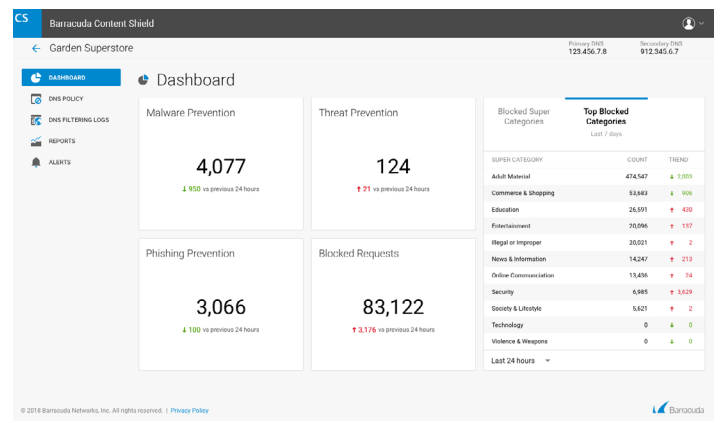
CS Barracuda Content Shield

← Garden Superstore

Primary DNS 123.456.7.8

Secondary DNS 912.345.6.7

DASHBOARD
DNS POLICY
DNS FILTERING LOGS
REPORTS
ALERTS

Dashboard

Malware Prevention

4,077

↓ 950 vs previous 24 hours

Threat Prevention

124

↑ 21 vs previous 24 hours

Phishing Prevention

3,066

↓ 100 vs previous 24 hours

Blocked Requests

83,122

↑ 3,176 vs previous 24 hours

Blocked Super Categories

Top Blocked Categories

Last 7 days

| SUPER CATEGORY | COUNT | TREND |
|---|---|---|
| Adult Material | 474,547 | ↓ 7,009 |
| Commerce & Shopping | 53,683 | ↓ 906 |
| Education | 26,591 | ↑ 430 |
| Entertainment | 20,096 | ↑ 157 |
| Illegal or Improper | 20,021 | ↑ 2 |
| News & Information | 14,247 | ↑ 213 |
| Online Communication | 13,436 | ↑ 74 |
| Security | 6,985 | ↑ 3,629 |
| Society & Lifestyle | 5,621 | ↑ 2 |
| Technology | 0 | ↓ 0 |
| Violence & Weapons | 0 | ↓ 0 |

Last 24 hours

© 2018 Barracuda Networks, Inc. All rights reserved. | Privacy Policy

Barracuda